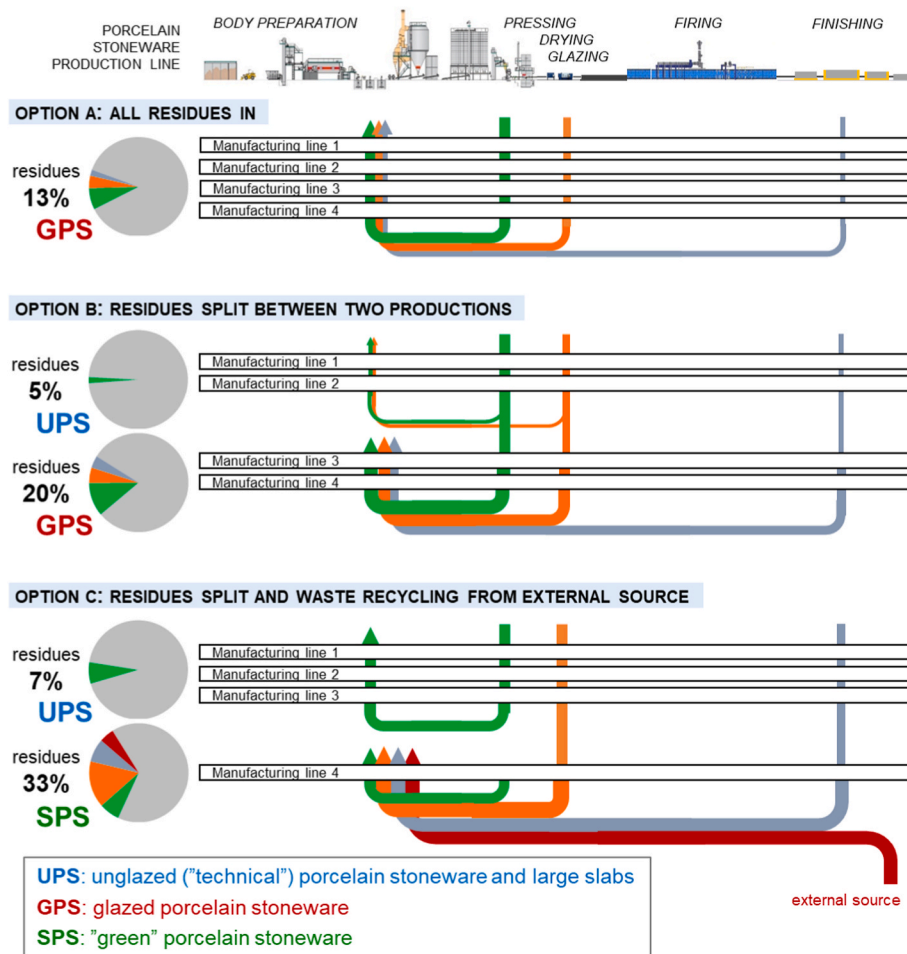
PORCELAIN STONEWARE PRODUCTION LINE

BODY PREPARATION

PRESSING

DRYING

GLAZING

FIRING

FINISHING

OPTION A: ALL RESIDUES IN

residues
13%
GPS

Manufacturing line 1
Manufacturing line 2
Manufacturing line 3
Manufacturing line 4

OPTION B: RESIDUES SPLIT BETWEEN TWO PRODUCTIONS

residues
5%
UPS

Manufacturing line 1
Manufacturing line 2

residues
20%
GPS

Manufacturing line 3
Manufacturing line 4

OPTION C: RESIDUES SPLIT AND WASTE RECYCLING FROM EXTERNAL SOURCE

residues
7%
UPS

Manufacturing line 1
Manufacturing line 2
Manufacturing line 3

residues
33%
SPS

Manufacturing line 4

external source

UPS: unglazed ("technical") porcelain stoneware and large slabs
GPS: glazed porcelain stoneware
SPS: "green" porcelain stoneware